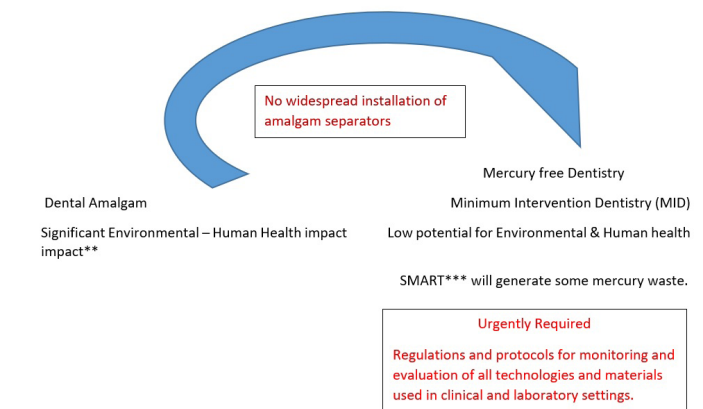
No widespread installation of amalgam separators

Dental Amalgam

Significant Environmental – Human Health impact impact**

Mercury free Dentistry

Minimum Intervention Dentistry (MID)

Low potential for Environmental & Human health

SMART*** will generate some mercury waste.

Urgently Required

Regulations and protocols for monitoring and evaluation of all technologies and materials used in clinical and laboratory settings.